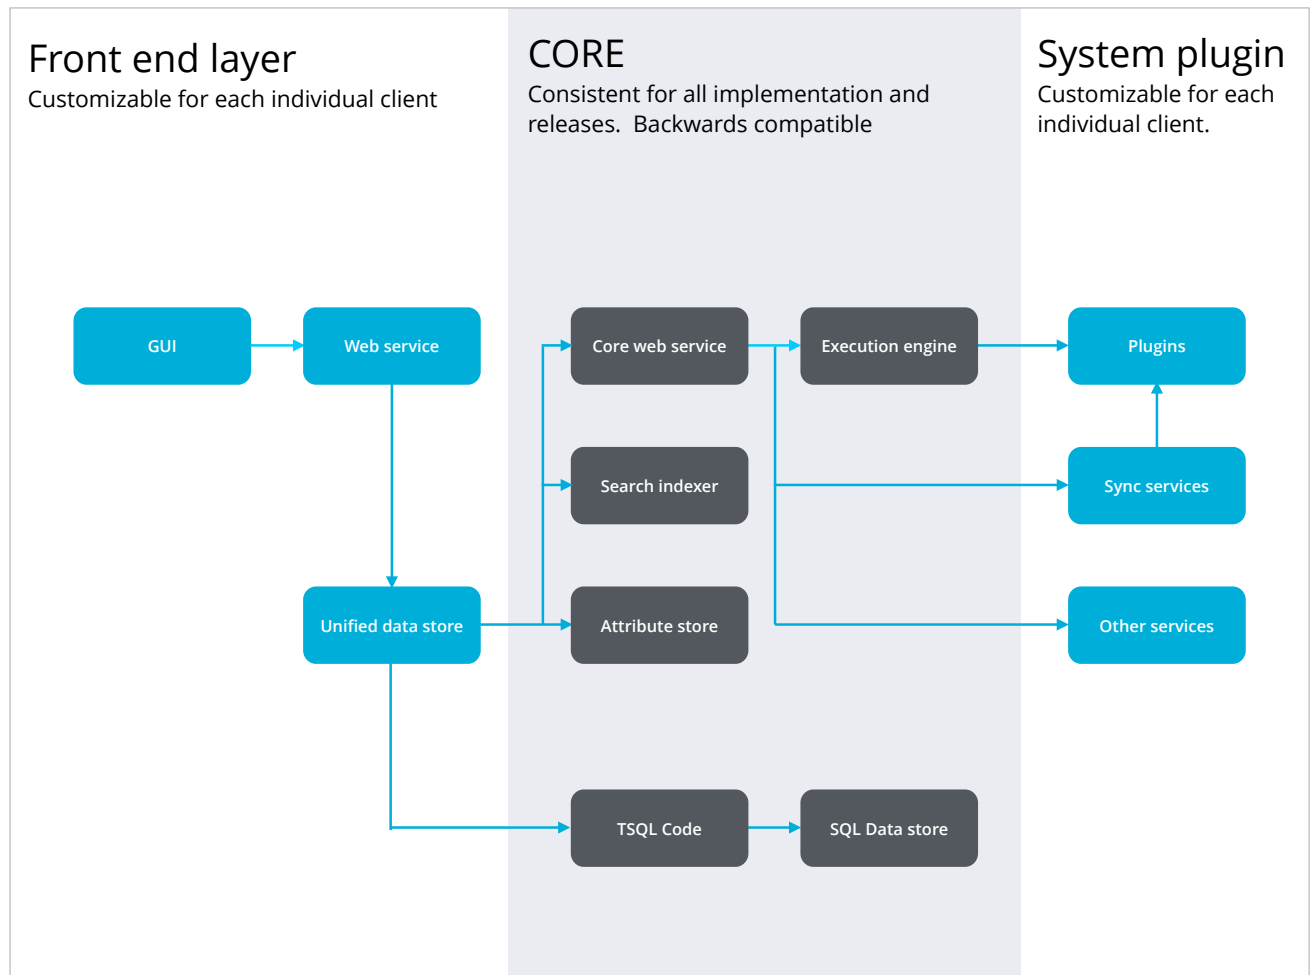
Front end layer
Customizable for each individual client

CORE
Consistent for all implementation and releases.  Backwards compatible

System plugin
Customizable for each individual client.

GUI

Web service

Unified data store

Core web service

Search indexer

Attribute store

TSQL Code

Execution engine

SQL Data store

Plugins

Sync services

Other services